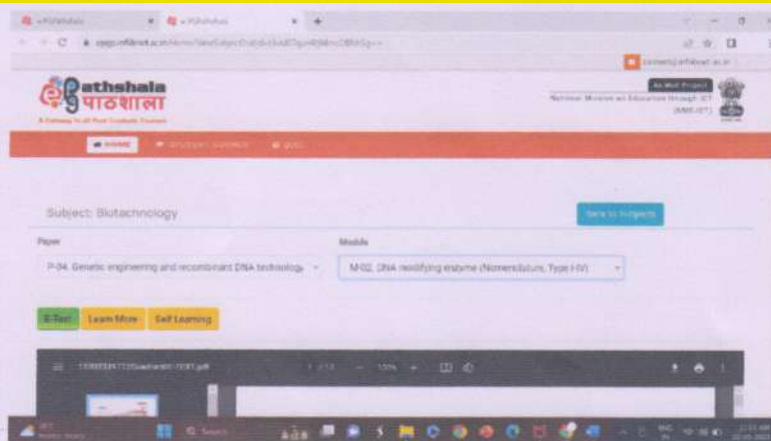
e-PGPathshala × e-PGPathshala × +

epgp.inflibnet.ac.in/Home/ViewSubject?catid=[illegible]

contact@inflibnet.ac.in

e-Pathshala पाठशाला

A Gateway to All Post Graduate Courses

An MoE Project

National Mission on Education through ICT (NME-ICT)

HOME STUDENT CORNER QUIZ

Subject: Biotechnology

Back to Subjects

Paper

P-04. Genetic engineering and recombinant DNA technology

Module

M-02. DNA modifying enzyme (Nomenclature, Type I-IV)

E-Text Learn More Self Learning

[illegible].pdf 1 / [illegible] 100% +

Search